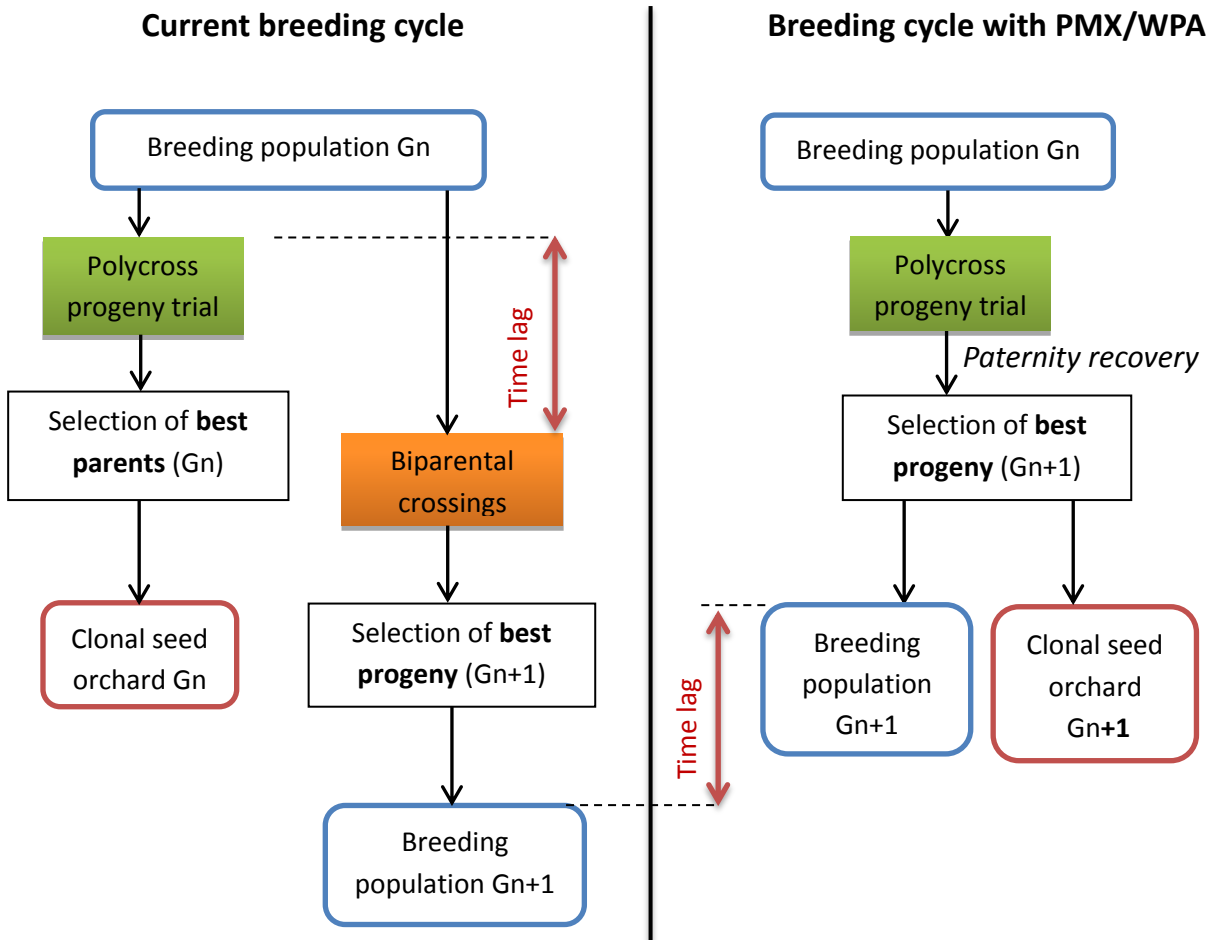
Current breeding cycle

Breeding population Gn

Polycross progeny trial

Time lag

Selection of **best parents** (Gn)

Biparental crossings

Clonal seed orchard Gn

Selection of **best progeny** (Gn+1)

Breeding population Gn+1

Breeding cycle with PMX/WPA

Breeding population Gn

Polycross progeny trial

*Paternity recovery*

Selection of **best progeny** (Gn+1)

Time lag

Breeding population Gn+1

Clonal seed orchard Gn**+1**